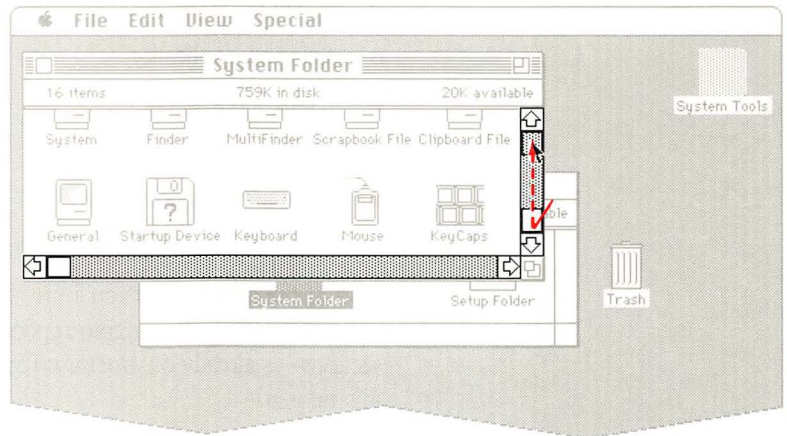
File Edit View Special

System Folder

16 items 759K in disk 20K available

System Finder MultiFinder Scrapbook File Clipboard File

General Startup Device Keyboard Mouse KeyCaps

System Tools

ble

System Folder Setup Folder

Trash